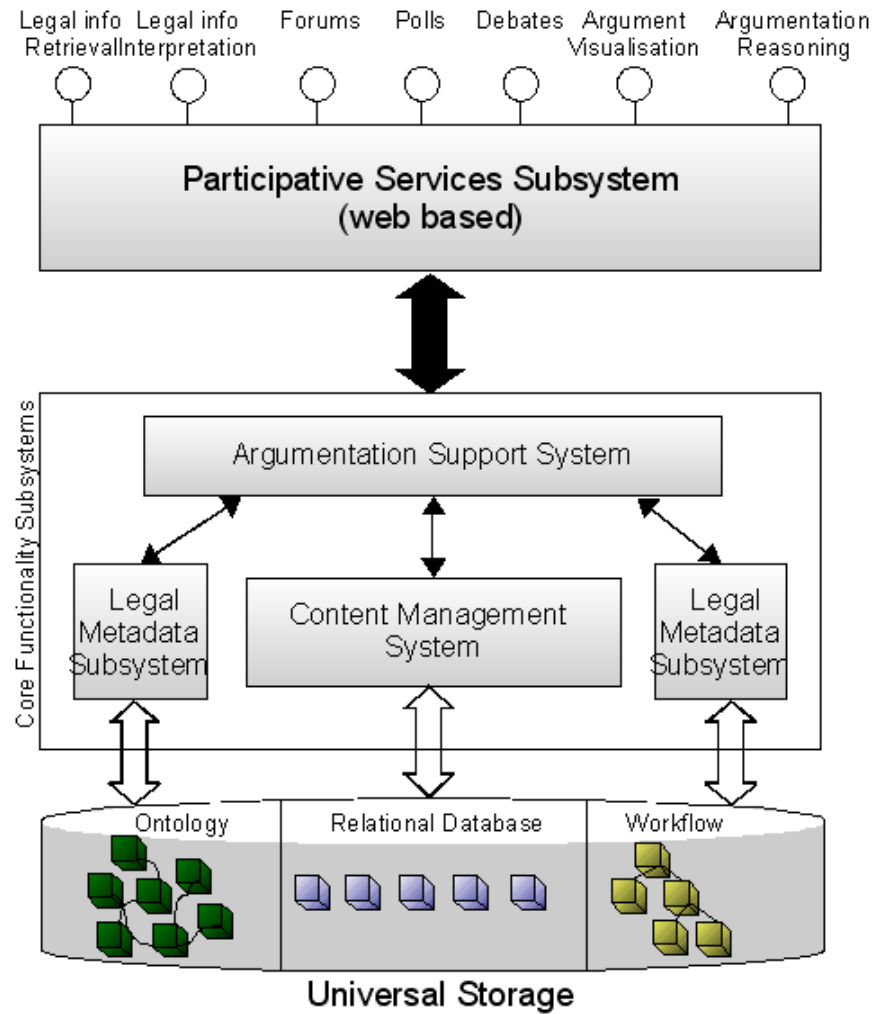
Legal info Retrieval

Legal info Interpretation

Forums

Polls

Debates

Argument Visualisation

Argumentation Reasoning

Participative Services Subsystem (web based)

Core Functionality Subsystems

Argumentation Support System

Legal Metadata Subsystem

Content Management System

Legal Metadata Subsystem

Ontology

Relational Database

Workflow

Universal Storage